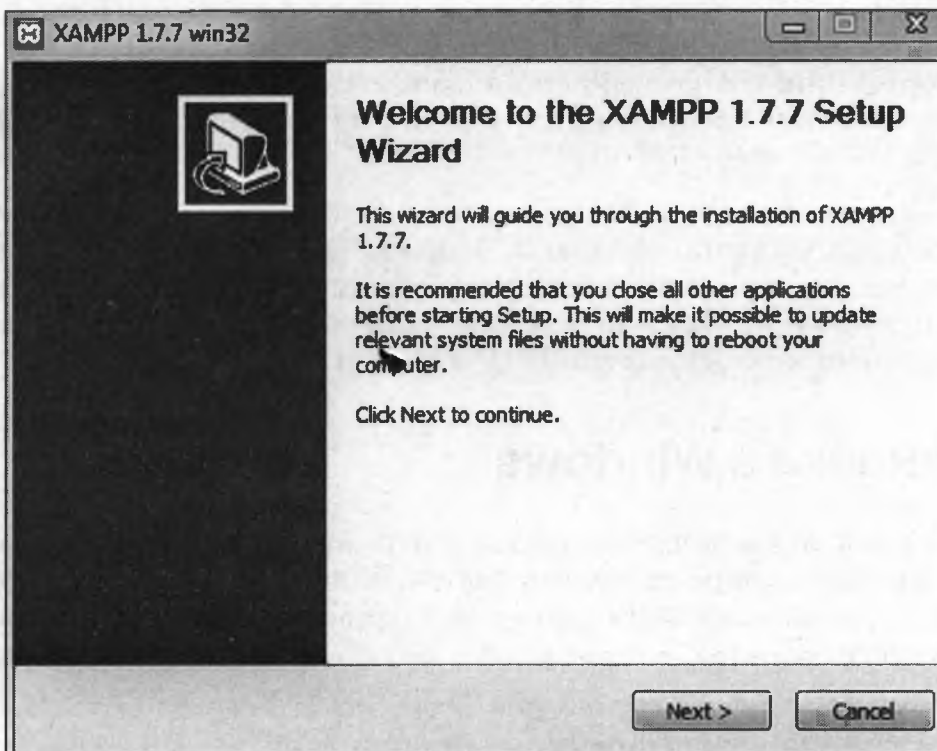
XAMPP 1.7.7 win32

Welcome to the XAMPP 1.7.7 Setup Wizard

This wizard will guide you through the installation of XAMPP 1.7.7.

It is recommended that you close all other applications before starting Setup. This will make it possible to update relevant system files without having to reboot your computer.

Click Next to continue.

Next >

Cancel